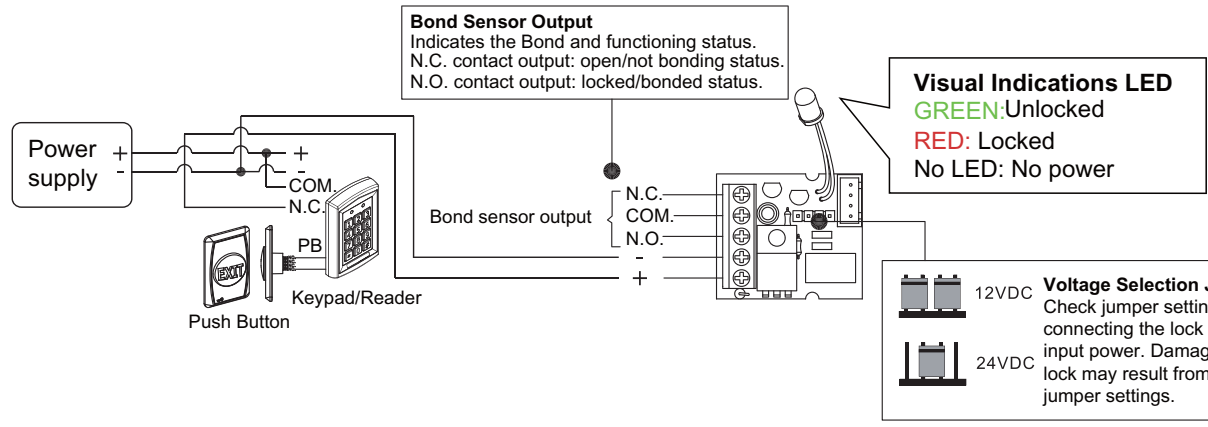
**Bond Sensor Output**
Indicates the Bond and functioning status.
N.C. contact output: open/not bonding status.
N.O. contact output: locked/bonded status.

**Visual Indications LED**
GREEN:Unlocked
RED: Locked
No LED: No power

Power supply
+
-
+
-
COM.
N.C.
PB
EXIT
Push Button
Keypad/Reader

Bond sensor output
N.C.
COM.
N.O.
-
+

12VDC
24VDC
**Voltage Selection J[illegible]**
Check jumper settin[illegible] connecting the lock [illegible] input power. Damag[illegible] lock may result from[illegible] jumper settings.